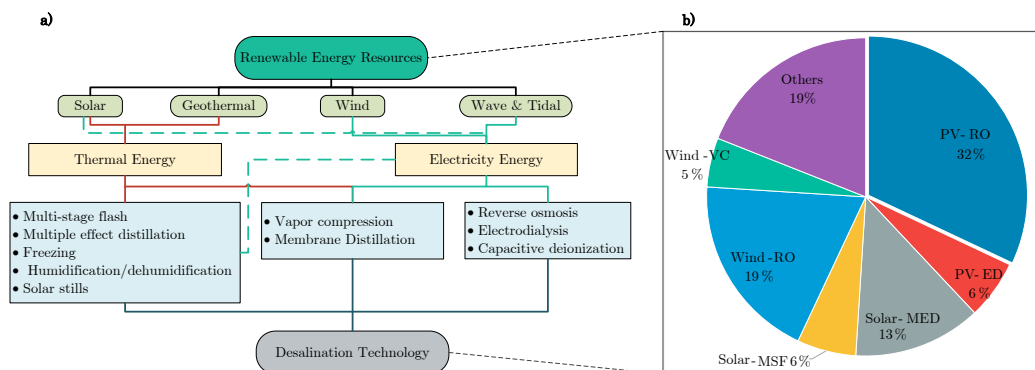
a)

Renewable Energy Resources

Solar

Geothermal

Wind

Wave & Tidal

Thermal Energy

Electricity Energy

• Multi-stage flash
• Multiple effect distillation
• Freezing
• Humidification/dehumidification
• Solar stills

• Vapor compression
• Membrane Distillation

• Reverse osmosis
• Electrodialysis
• Capacitive deionization

Desalination Technology

b)

Others
19%

PV- RO
32%

Wind -VC
5%

Wind -RO
19%

PV- ED
6%

Solar- MED
13%

Solar- MSF 6%